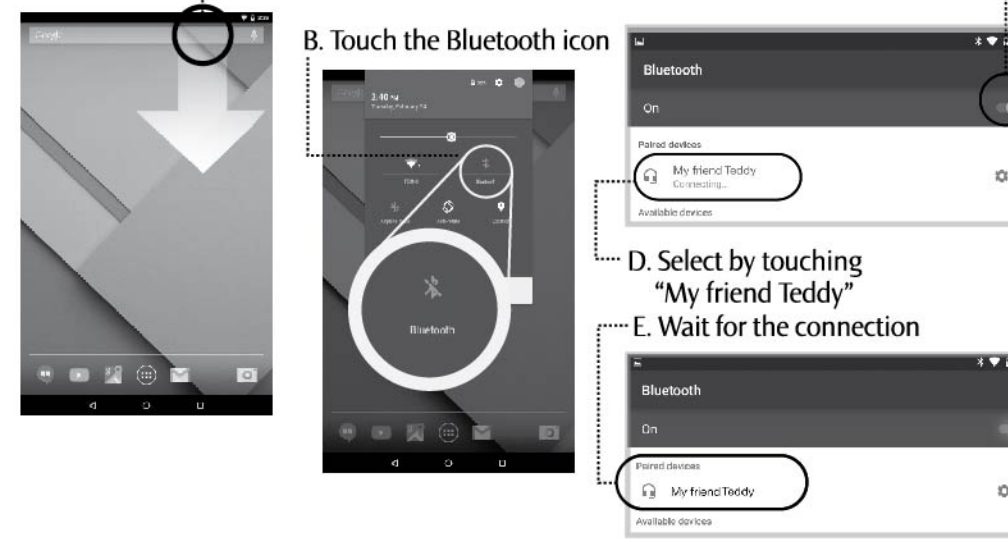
Google

B. Touch the Bluetooth icon

2:40 PM
Tuesday, February 24

Bluetooth

Bluetooth

On

Paired devices

My friend Teddy
Connecting...

Available devices

D. Select by touching "My friend Teddy"

E. Wait for the connection

Bluetooth

On

Paired devices

My friend Teddy

Available devices